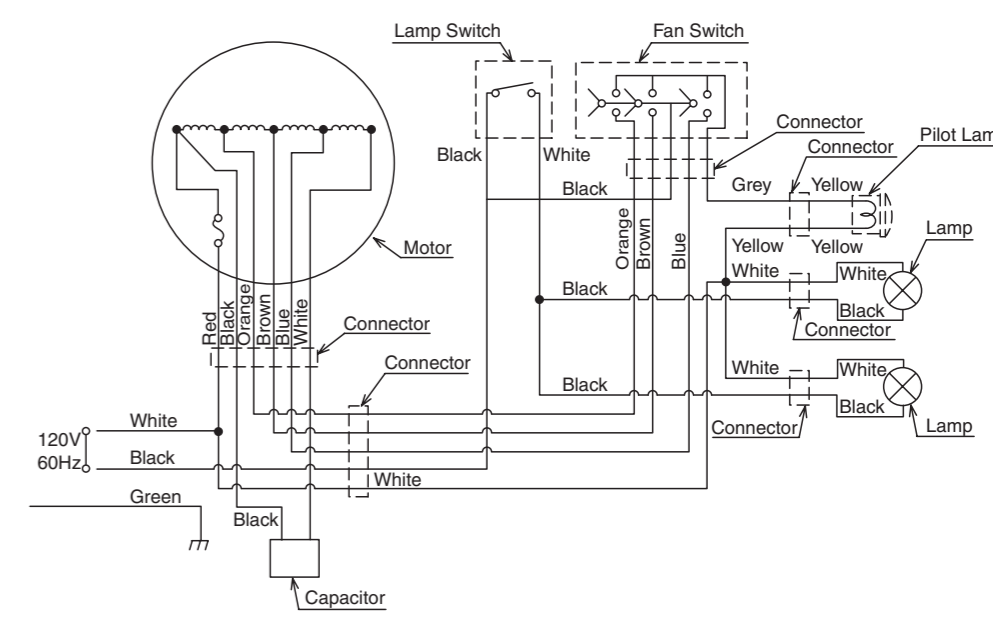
Lamp Switch

Fan Switch

Connector

Pilot Lam

Connector

Black

White

Black

Grey

Yellow

Orange

Brown

Blue

Yellow

Yellow

Lamp

Motor

White

White

Black

Black

Connector

Red

Black

Orange

Brown

Blue

White

Connector

Connector

Black

White

White

Lamp

120V

60Hz

White

Black

Connector

White

Green

Black

Capacitor